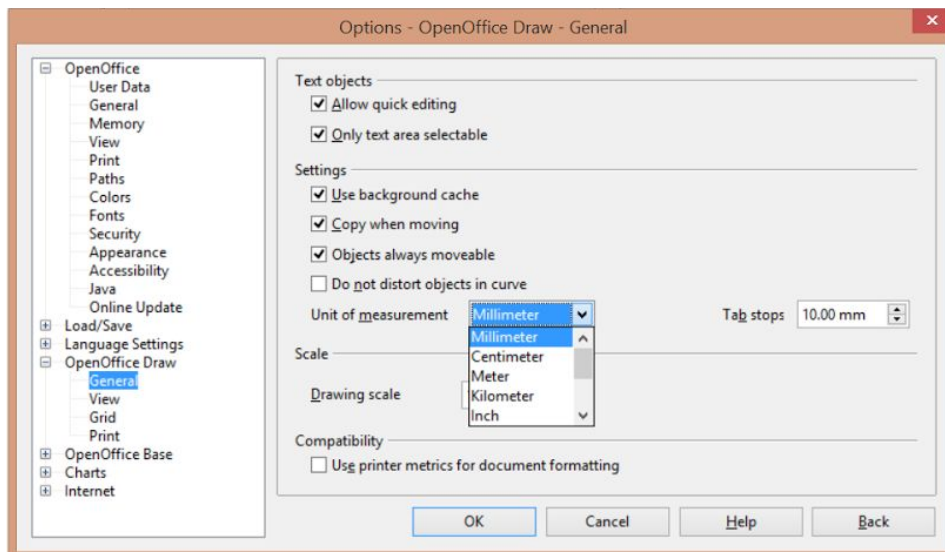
Options - OpenOffice Draw - General

OpenOffice
User Data
General
Memory
View
Print
Paths
Colors
Fonts
Security
Appearance
Accessibility
Java
Online Update
Load/Save
Language Settings
OpenOffice Draw
General
View
Grid
Print
OpenOffice Base
Charts
Internet

Text objects
Allow quick editing
Only text area selectable

Settings
Use background cache
Copy when moving
Objects always moveable
Do not distort objects in curve
Unit of measurement
Millimeter
Millimeter
Centimeter
Meter
Kilometer
Inch
Tab stops
10.00 mm

Scale
Drawing scale

Compatibility
Use printer metrics for document formatting

OK
Cancel
Help
Back